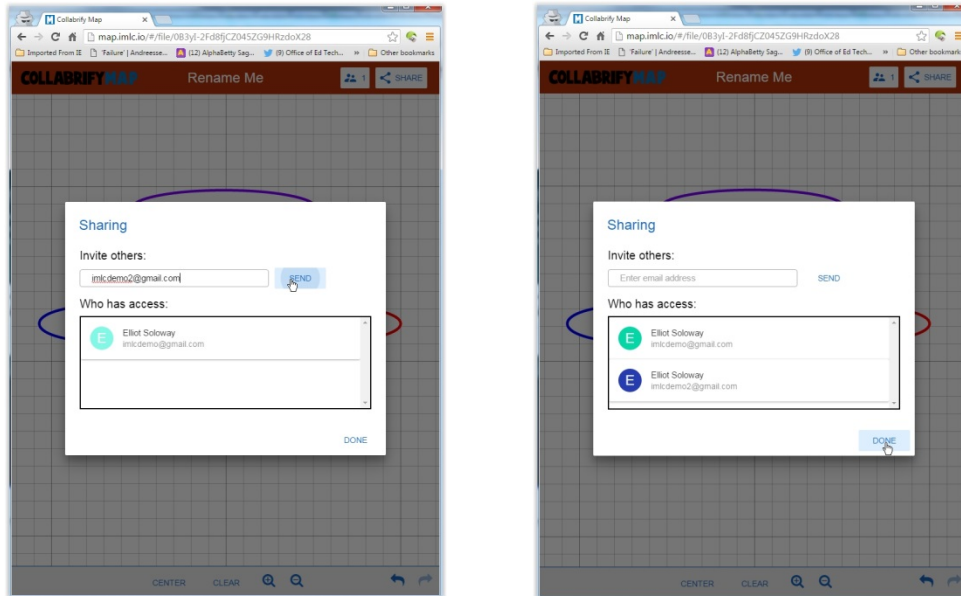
Collabrify Map
map.imlc.io/#/file/0B3yl-2Fd8fjCZ045ZG9HRzdoX28
Imported From IE 'Failure' | Andreesse... (12) AlphaBetty Sag... (9) Office of Ed Tech... » Other bookmarks
COLLABRIFY MAP Rename Me 1 SHARE

Sharing
Invite others:
imlcdemo2@gmail.com SEND
Who has access:
E Elliot Soloway imlcdemo@gmail.com
DONE

CENTER CLEAR

Collabrify Map
map.imlc.io/#/file/0B3yl-2Fd8fjCZ045ZG9HRzdoX28
Imported From IE 'Failure' | Andreesse... (12) AlphaBetty Sag... (9) Office of Ed Tech... » Other bookmarks
COLLABRIFY MAP Rename Me 1 SHARE

Sharing
Invite others:
Enter email address SEND
Who has access:
E Elliot Soloway imlcdemo@gmail.com
E Elliot Soloway imlcdemo2@gmail.com
DONE

CENTER CLEAR